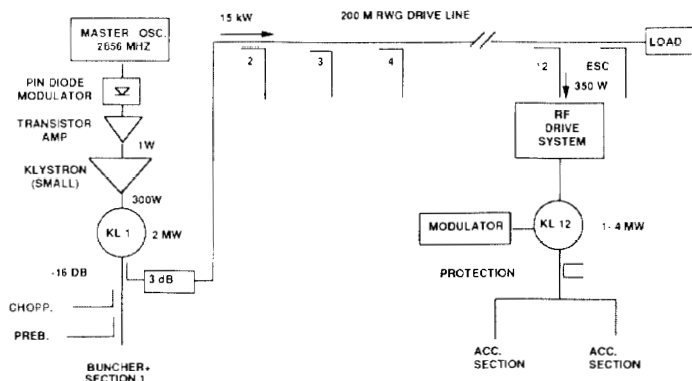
MASTER OSC.
2856 MHZ

PIN DIODE
MODULATOR

TRANSISTOR
AMP

1W

KLYSTRON
(SMALL)

300W

KL 1

2 MW

-16 DB

3 dB

CHOPP.

PREB.

BUNCHER+
SECTION 1

15 kW

200 M RWG DRIVE LINE

2

3

4

12

ESC

LOAD

350 W

RF
DRIVE
SYSTEM

MODULATOR

KL 12

1- 4 MW

PROTECTION

ACC.
SECTION

ACC.
SECTION